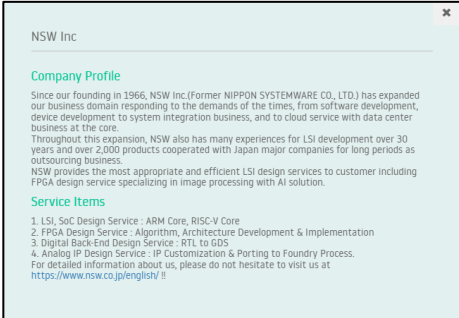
×

NSW Inc

Company Profile

Since our founding in 1966, NSW Inc.(Former NIPPON SYSTEMWARE CO., LTD.) has expanded our business domain responding to the demands of the times, from software development, device development to system integration business, and to cloud service with data center business at the core.
Throughout this expansion, NSW also has many experiences for LSI development over 30 years and over 2,000 products cooperated with Japan major companies for long periods as outsourcing business.
NSW provides the most appropriate and efficient LSI design services to customer including FPGA design service specializing in image processing with AI solution.

Service Items

1. LSI, SoC Design Service : ARM Core, RISC-V Core
2. FPGA Design Service : Algorithm, Architecture Development & Implementation
3. Digital Back-End Design Service : RTL to GDS
4. Analog IP Design Service : IP Customization & Porting to Foundry Process.
For detailed information about us, please do not hesitate to visit us at https://www.nsw.co.jp/english/ !!